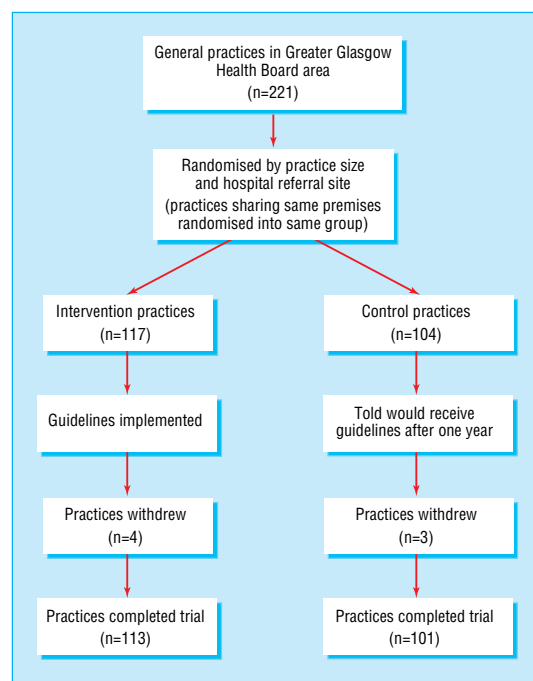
General practices in Greater Glasgow Health Board area
(n=221)

Randomised by practice size and hospital referral site
(practices sharing same premises randomised into same group)

Intervention practices
(n=117)

Control practices
(n=104)

Guidelines implemented

Told would receive guidelines after one year

Practices withdrew
(n=4)

Practices withdrew
(n=3)

Practices completed trial
(n=113)

Practices completed trial
(n=101)